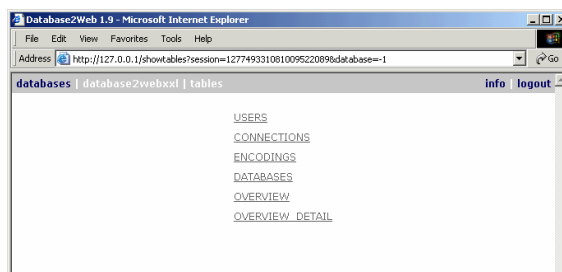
Database2Web 1.9 - Microsoft Internet Explorer

File Edit View Favorites Tools Help

Address http://127.0.0.1/showtables?session=1277493310810095220898&database=-1

Go

databases | database2webxxl | tables

info | logout

USERS

CONNECTIONS

ENCODINGS

DATABASES

OVERVIEW

OVERVIEW_DETAIL